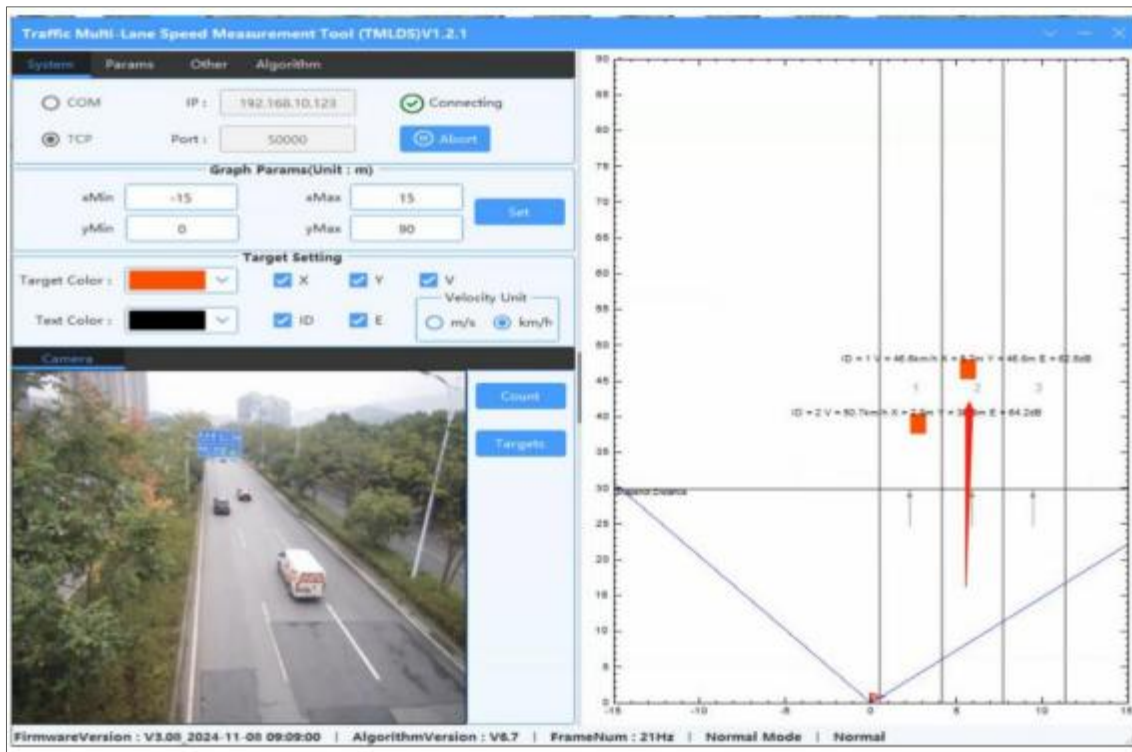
Traffic Multi-Lane Speed Measurement Tool (TMLDS)V1.2.1

System Params Other Algorithm

COM IP : 192.168.10.123 Connecting

TCP Port : 50000 Abort

Graph Params(Unit : m)

xMin -15 xMax 15 Set

yMin 0 yMax 90

Target Setting

Target Color : X Y V

Velocity Unit

Text Color : ID E m/s km/h

Camera

Count

Targets

90
85
80
75
70
65
60
55
50
45
40
35
30
25
20
15
10
5
0

-15 -10 -5 0 5 10 15

ID = 1 V = 46.6km/h X = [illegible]m Y = 46.6m E = 62.8dB

1 2 3

ID = 2 V = 50.7km/h X = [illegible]m Y = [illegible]m E = 64.2dB

Trigger Distance

FirmwareVersion : V3.00_2024-11-08 09:09:00 | AlgorithmVersion : V6.7 | FrameNum : 21Hz | Normal Mode | Normal